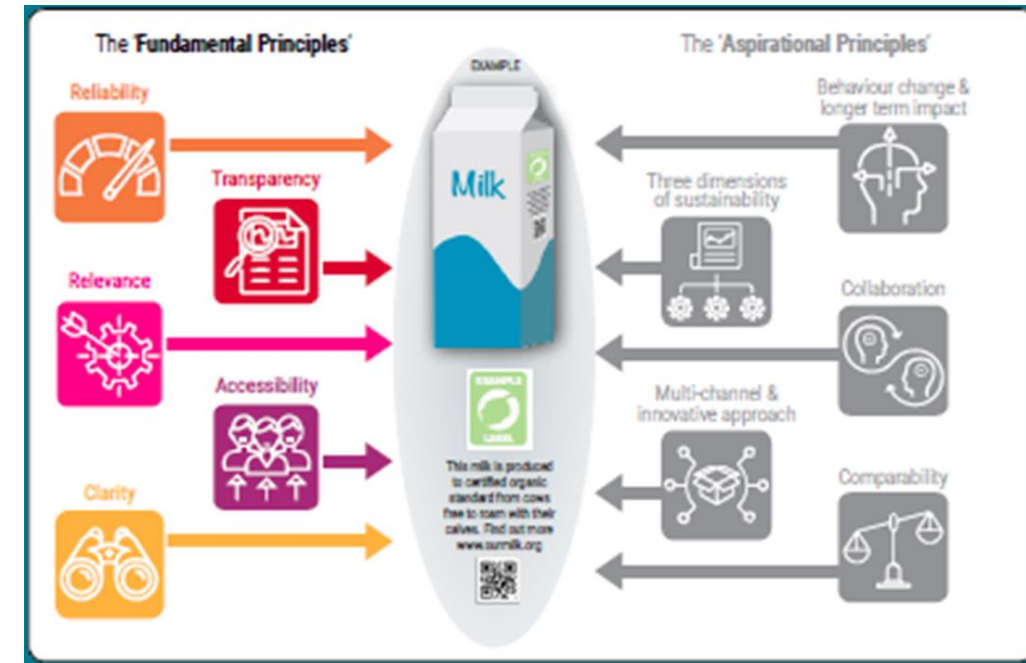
The 'Fundamental Principles'

The 'Aspirational Principles'

Reliability

Transparency

Relevance

Accessibility

Clarity

EXAMPLE

Milk

EXAMPLE

LABEL

This milk is produced to certified organic standard from cows free to roam with their calves. Find out more www.ourmilk.org

Behaviour change & longer term impact

Three dimensions of sustainability

Collaboration

Multi-channel & innovative approach

Comparability